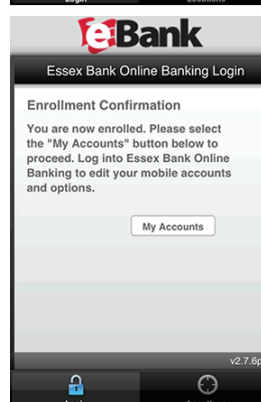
eBank

Essex Bank Online Banking Login

Enrollment Confirmation

You are now enrolled. Please select the "My Accounts" button below to proceed. Log into Essex Bank Online Banking to edit your mobile accounts and options.

My Accounts

v2.7.6p